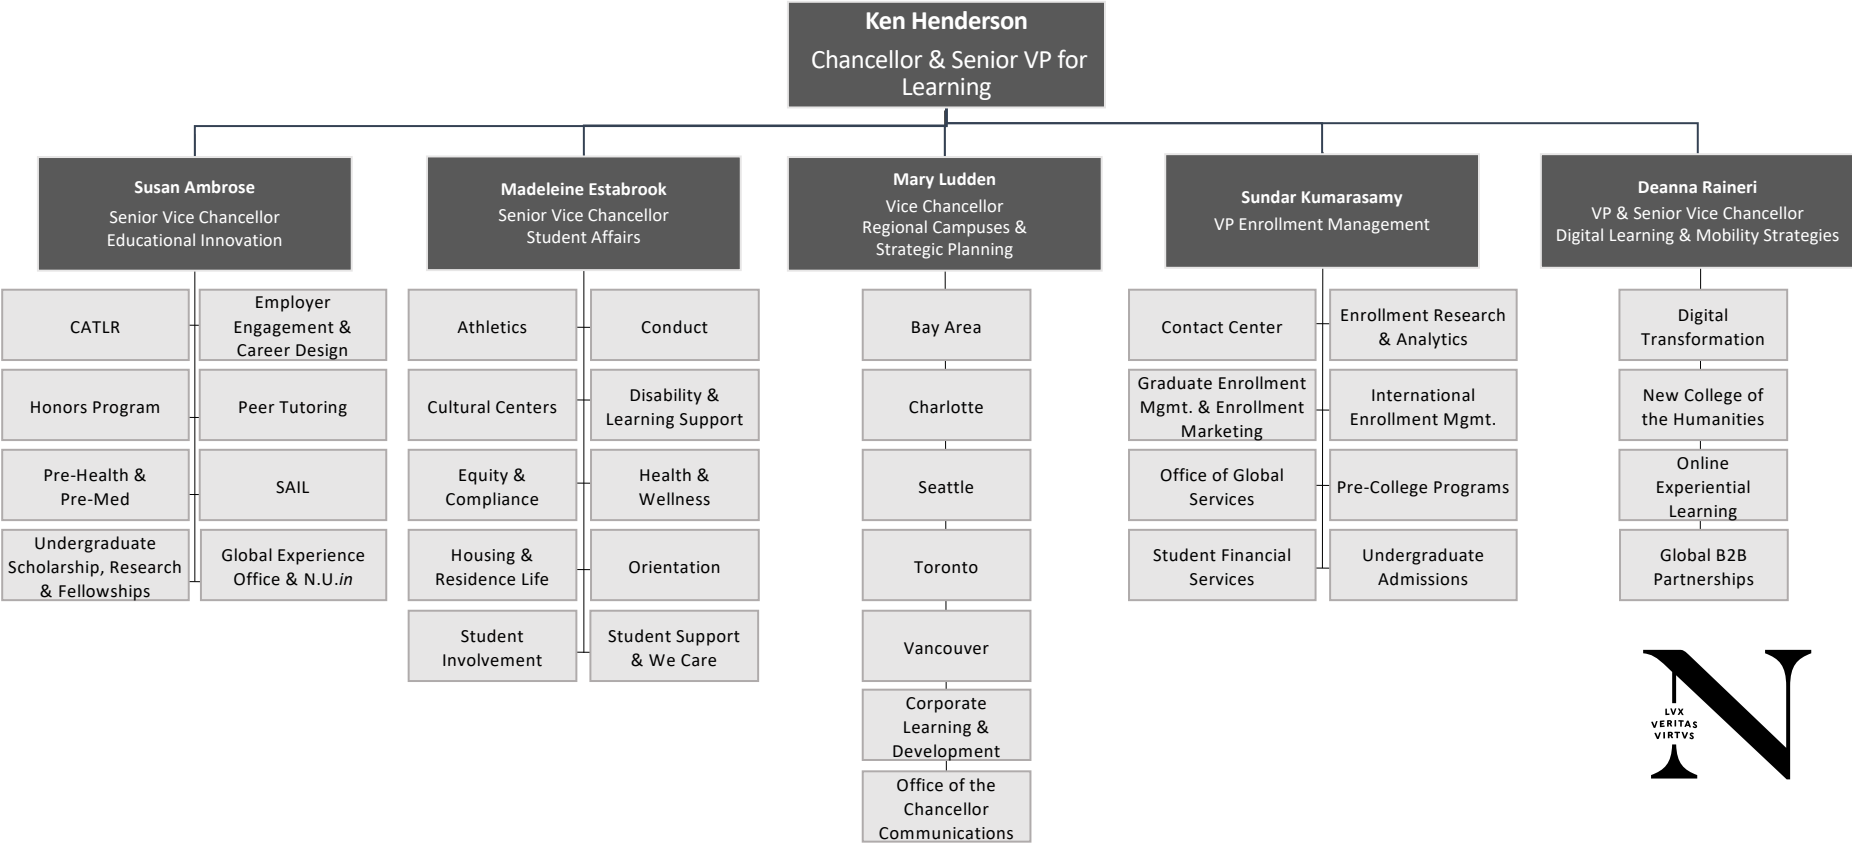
Ken Henderson
Chancellor & Senior VP for Learning

Susan Ambrose
Senior Vice Chancellor
Educational Innovation

CATLR
Employer Engagement & Career Design
Honors Program
Peer Tutoring
Pre-Health & Pre-Med
SAIL
Undergraduate Scholarship, Research & Fellowships
Global Experience Office & N.U.*in*

Madeleine Estabrook
Senior Vice Chancellor
Student Affairs

Athletics
Conduct
Cultural Centers
Disability & Learning Support
Equity & Compliance
Health & Wellness
Housing & Residence Life
Orientation
Student Involvement
Student Support & We Care

Mary Ludden
Vice Chancellor
Regional Campuses & Strategic Planning

Bay Area
Charlotte
Seattle
Toronto
Vancouver
Corporate Learning & Development
Office of the Chancellor Communications

Sundar Kumarasamy
VP Enrollment Management

Contact Center
Enrollment Research & Analytics
Graduate Enrollment Mgmt. & Enrollment Marketing
International Enrollment Mgmt.
Office of Global Services
Pre-College Programs
Student Financial Services
Undergraduate Admissions

Deanna Raineri
VP & Senior Vice Chancellor
Digital Learning & Mobility Strategies

Digital Transformation
New College of the Humanities
Online Experiential Learning
Global B2B Partnerships

N
LVX
VERITAS
VIRTVS